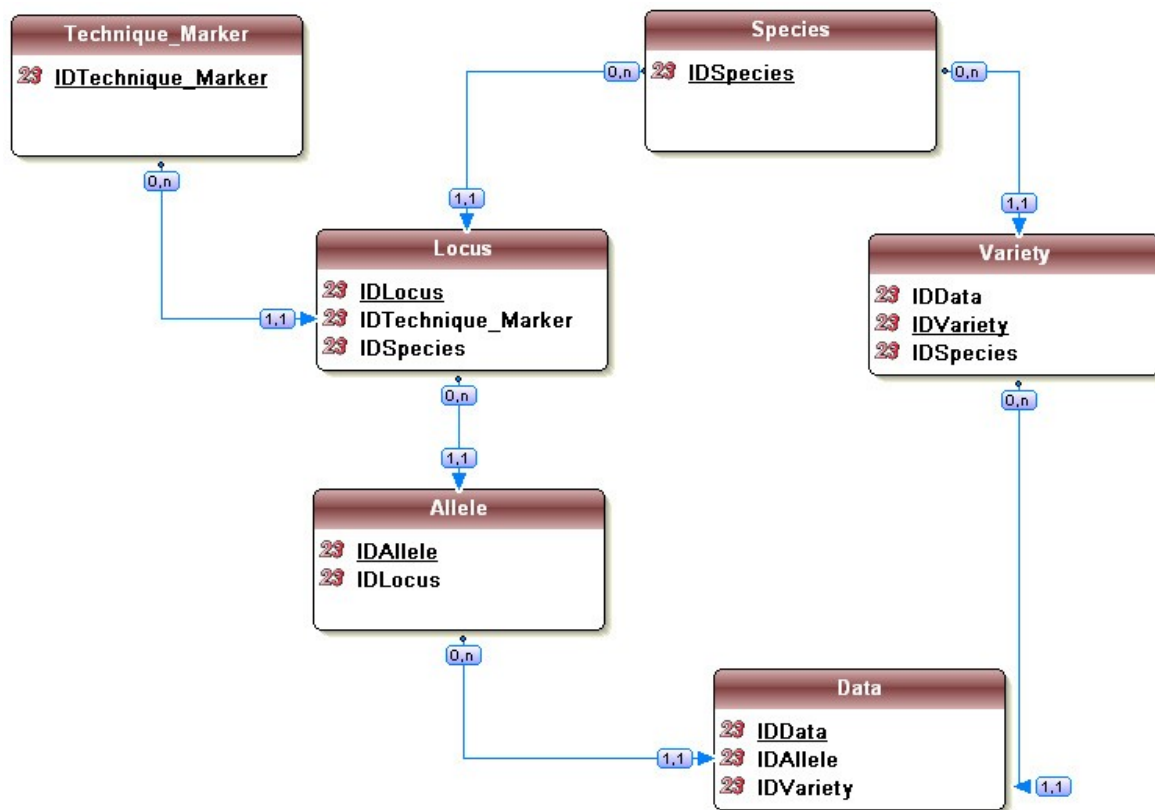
Technique_Marker

23 IDTechnique_Marker

0,n

Species

0,n 23 IDSpecies 0,n

1,1

Locus

1,1 23 IDLocus
23 IDTechnique_Marker
23 IDSpecies

1,1

Variety

23 IDData
23 IDVariety
23 IDSpecies

0,n

0,n

1,1

Allele

23 IDAllele
23 IDLocus

0,n

Data

23 IDData
1,1 23 IDAllele
23 IDVariety 1,1